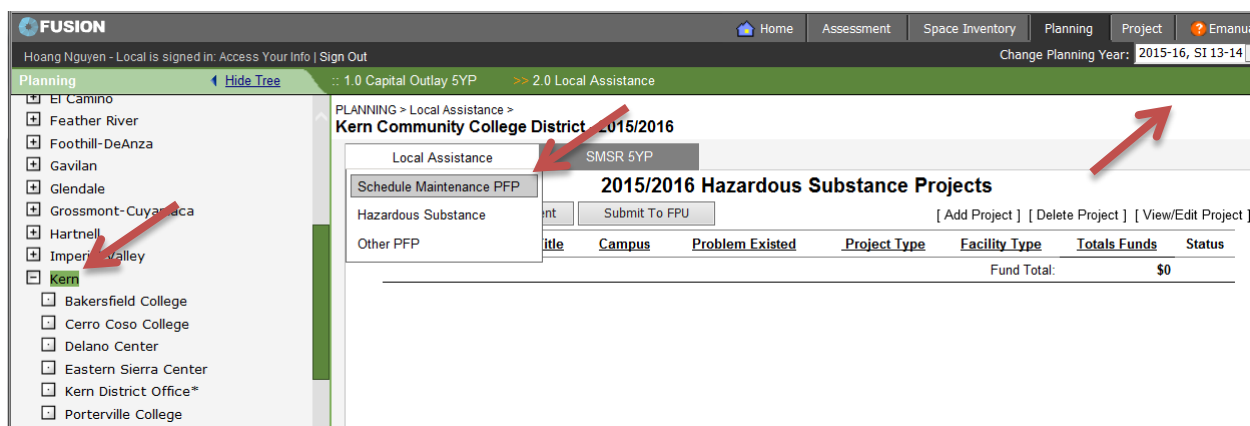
FUSION

Home | Assessment | Space Inventory | Planning | Project | Emanua

Hoang Nguyen - Local is signed in: Access Your Info | Sign Out

Change Planning Year: 2015-16, SI 13-14

Planning | Hide Tree

:: 1.0 Capital Outlay 5YP | >> 2.0 Local Assistance

El Camino
Feather River
Foothill-DeAnza
Gavilan
Glendale
Grossmont-Cuyamaca
Hartnell
Imperial Valley
Kern
Bakersfield College
Cerro Coso College
Delano Center
Eastern Sierra Center
Kern District Office*
Porterville College

PLANNING > Local Assistance >
Kern Community College District 2015/2016

Local Assistance | SMSR 5YP

Schedule Maintenance PFP
Hazardous Substance
Other PFP

2015/2016 Hazardous Substance Projects

ent | Submit To FPU

[ Add Project ] [ Delete Project ] [ View/Edit Project ]

| itle | Campus | Problem Existed | Project Type | Facility Type | Totals Funds | Status |
|---|---|---|---|---|---|---|
| | | | | Fund Total: | $0 | |